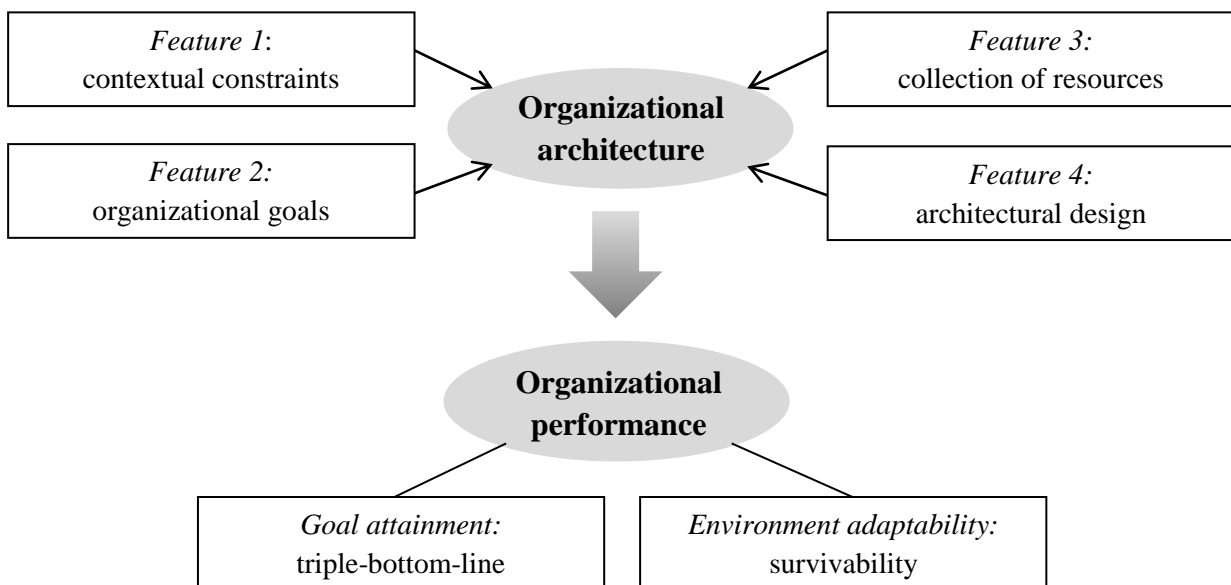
Feature 1:
contextual constraints

Feature 3:
collection of resources

Organizational architecture

Feature 2:
organizational goals

Feature 4:
architectural design

Organizational performance

Goal attainment:
triple-bottom-line

Environment adaptability:
survivability